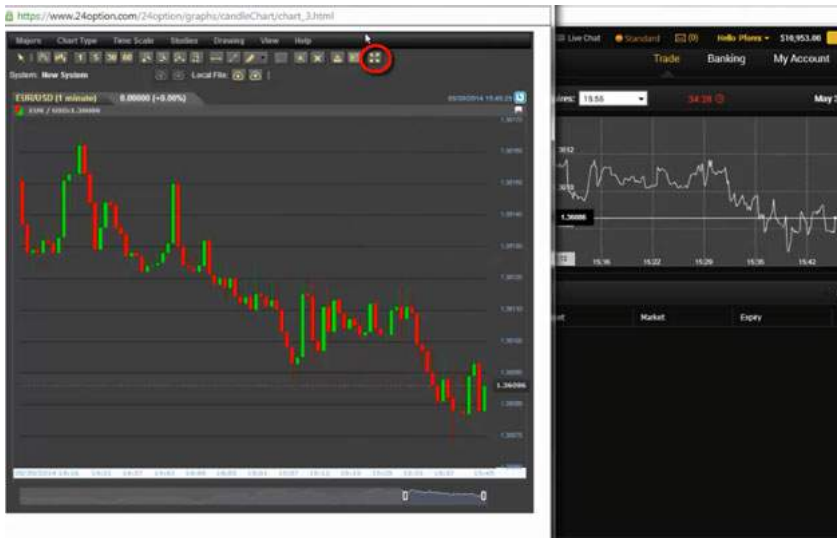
https://www.24option.com/24option/graphs/candleChart/chart_3.html

Majors Chart Type Time Scale Studies Drawing View Help

System: New System Local File:

EUR/USD (1 minute) 0.00000 (+0.00%)

1.36086

Live Chat Standard Hello Plomo $16,953.00

Trade Banking My Account

ires: 15:56 34:28

1.36086

15:16 15:22 15:29 15:35 15:42

Market Expiry